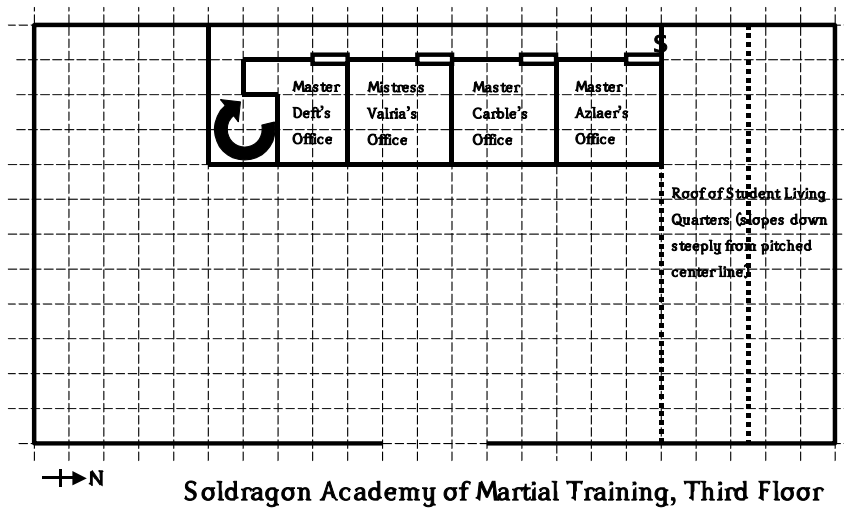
S

Master Deft's Office

Mistress Valria's Office

Master Carble's Office

Master Azlaer's Office

Roof of Student Living Quarters (slopes down steeply from pitched center line)

N

Soldragon Academy of Martial Training, Third Floor